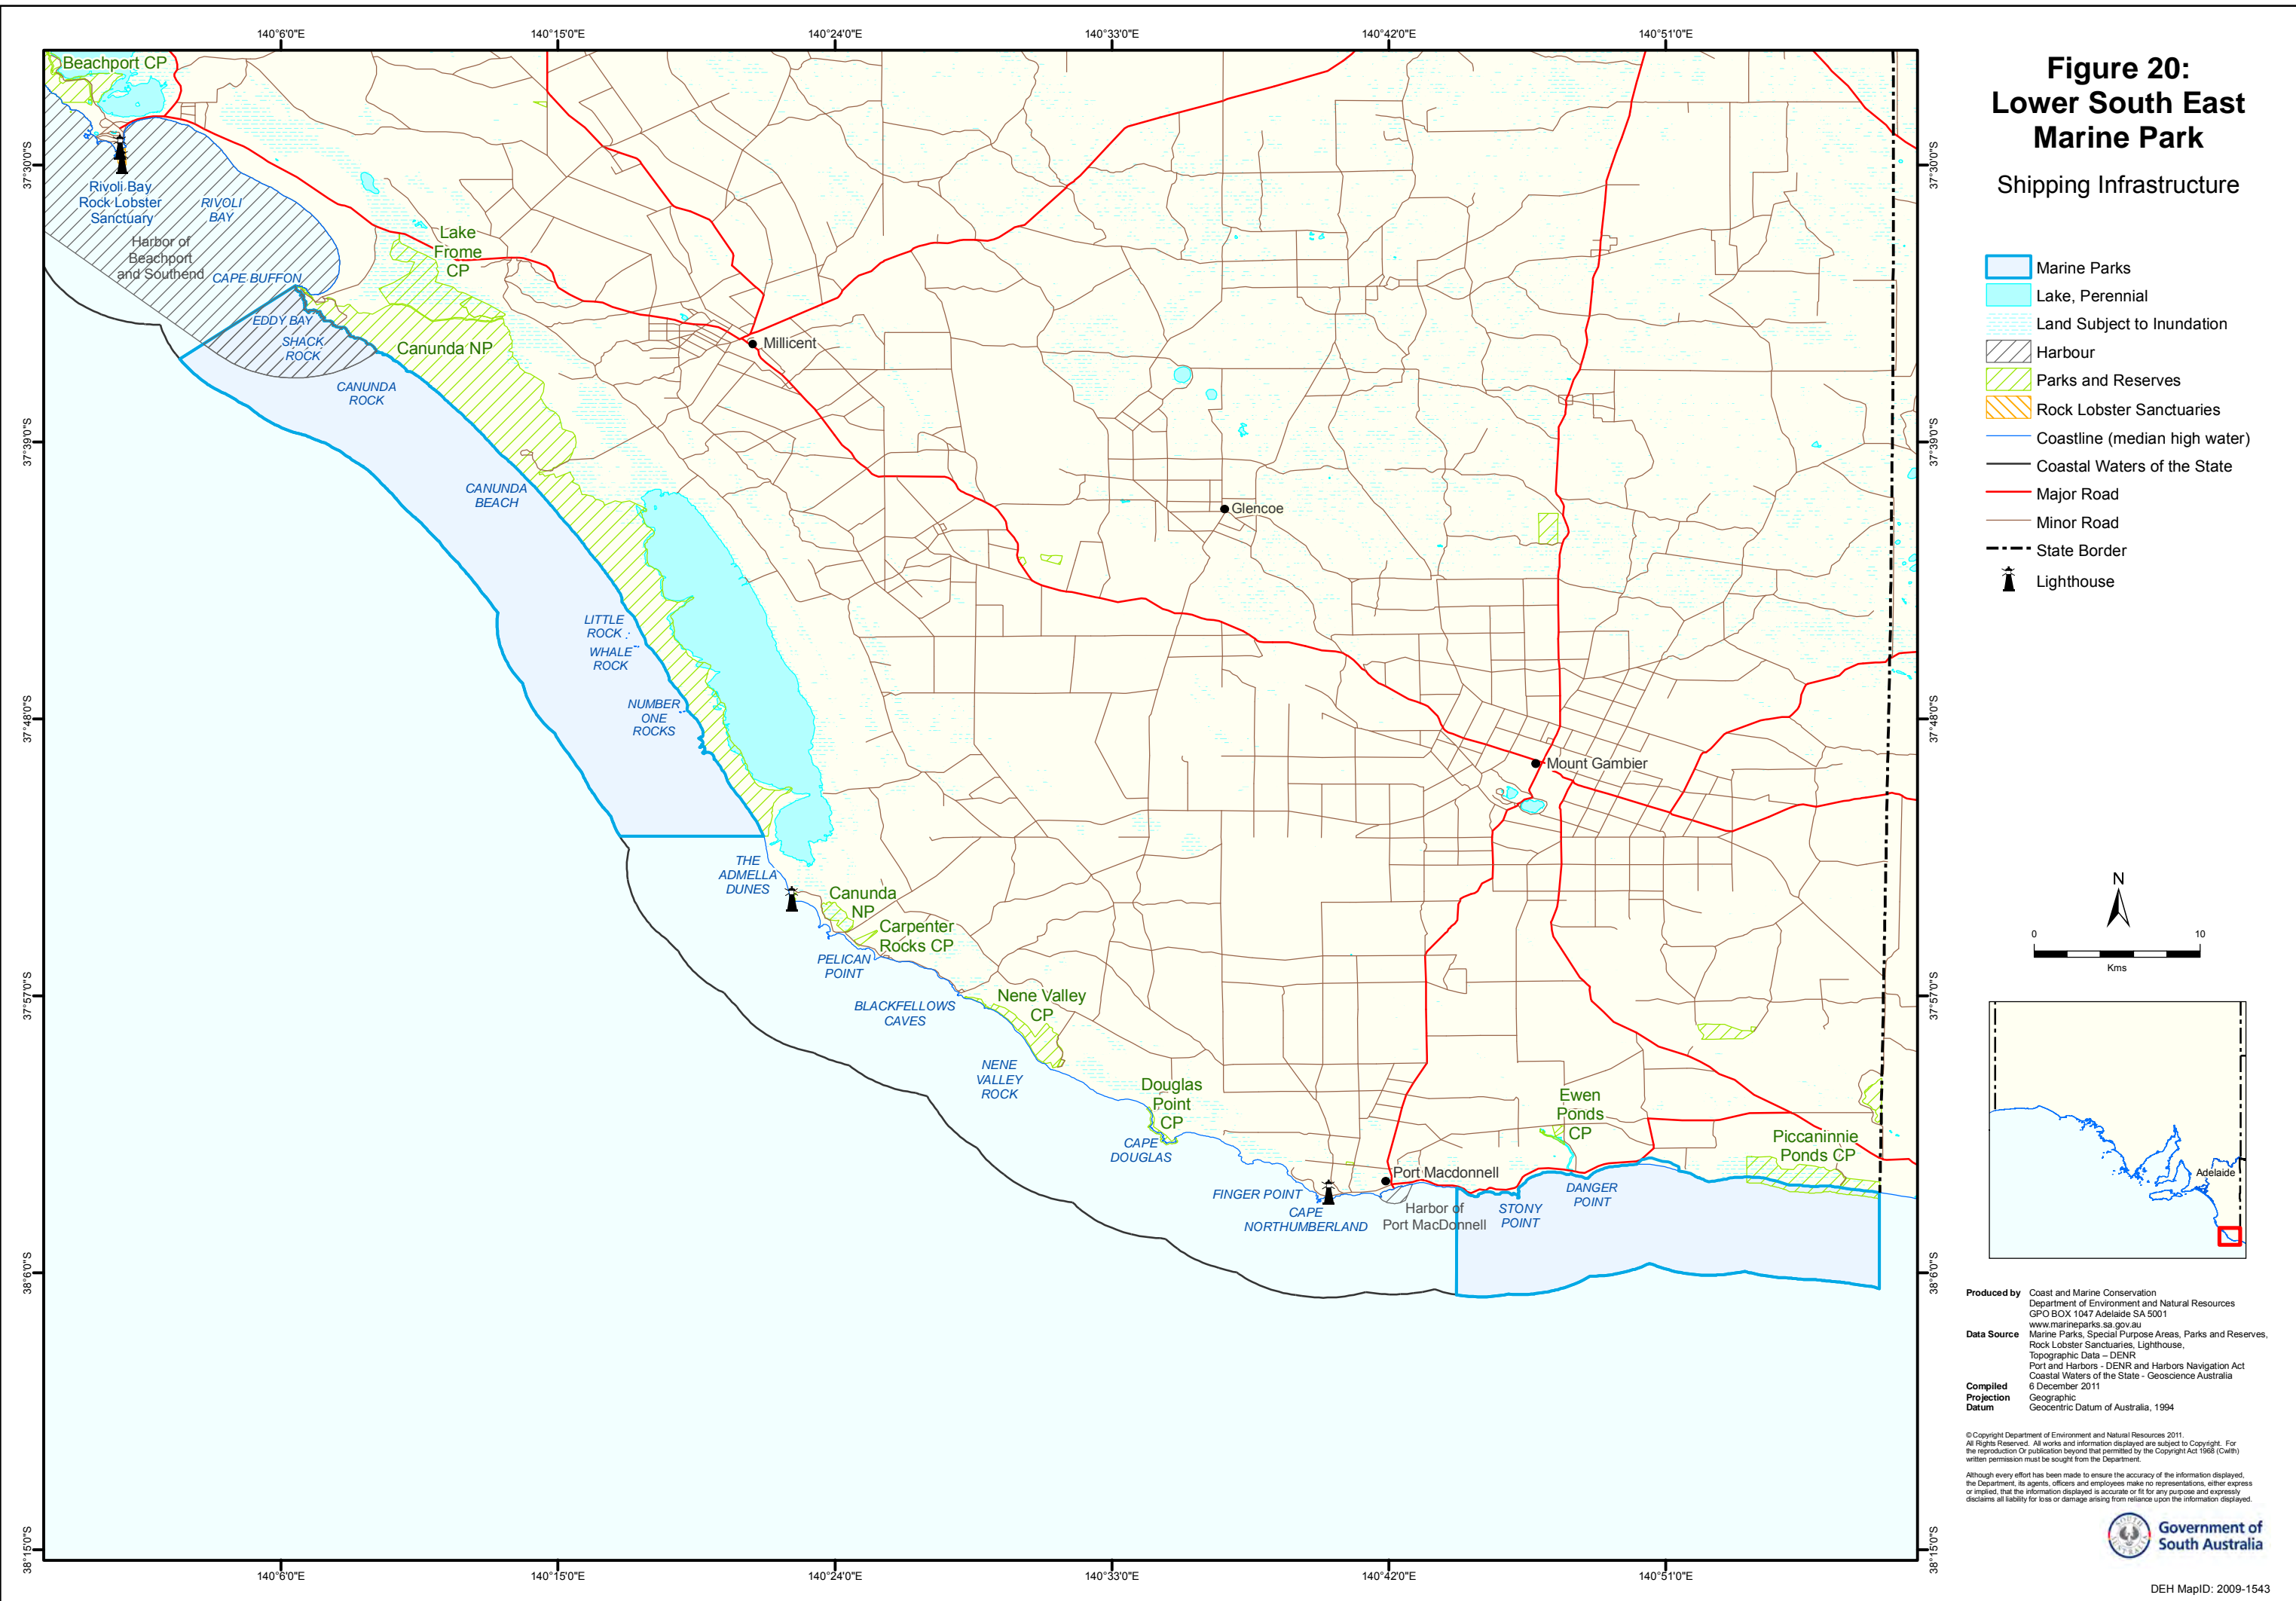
140°6'0"E 140°15'0"E 140°24'0"E 140°33'0"E 140°42'0"E 140°51'0"E

37°30'0"S 37°39'0"S 37°48'0"S 37°57'0"S 38°6'0"S 38°15'0"S

Figure 20:
Lower South East
Marine Park

Shipping Infrastructure

Marine Parks
Lake, Perennial
Land Subject to Inundation
Harbour
Parks and Reserves
Rock Lobster Sanctuaries
Coastline (median high water)
Coastal Waters of the State
Major Road
Minor Road
State Border
Lighthouse

Beachport CP
Rivoli Bay Rock Lobster Sanctuary
RIVOLI BAY
Harbor of Beachport and Southend
CAPE BUFFON
EDDY BAY
SHACK ROCK
Lake Frome CP
Canunda NP
Millicent
CANUNDA ROCK
CANUNDA BEACH
Glencoe
LITTLE ROCK
WHALE ROCK
NUMBER ONE ROCKS
Mount Gambier
THE ADMELLA DUNES
Canunda NP
Carpenter Rocks CP
PELICAN POINT
BLACKFELLOWS CAVES
Nene Valley CP
NENE VALLEY ROCK
Douglas Point CP
CAPE DOUGLAS
Ewen Ponds CP
Piccaninnie Ponds CP
Port Macdonnell
FINGER POINT
CAPE NORTHUMBERLAND
Harbor of Port MacDonnell
STONY POINT
DANGER POINT

N
0 10
Kms

Adelaide

Produced by Coast and Marine Conservation
Department of Environment and Natural Resources
GPO BOX 1047 Adelaide SA 5001
www.marineparks.sa.gov.au
Data Source Marine Parks, Special Purpose Areas, Parks and Reserves, Rock Lobster Sanctuaries, Lighthouse, Topographic Data – DENR
Port and Harbors - DENR and Harbors Navigation Act
Coastal Waters of the State - Geoscience Australia
Compiled 6 December 2011
Projection Geographic
Datum Geocentric Datum of Australia, 1994

© Copyright Department of Environment and Natural Resources 2011. All Rights Reserved. All works and information displayed are subject to Copyright. For the reproduction Or publication beyond that permitted by the Copyright Act 1968 (Cwlth) written permission must be sought from the Department.

Although every effort has been made to ensure the accuracy of the information displayed, the Department, its agents, officers and employees make no representations, either express or implied, that the information displayed is accurate or fit for any purpose and expressly disclaims all liability for loss or damage arising from reliance upon the information displayed.

Government of South Australia

DEH MapID: 2009-1543